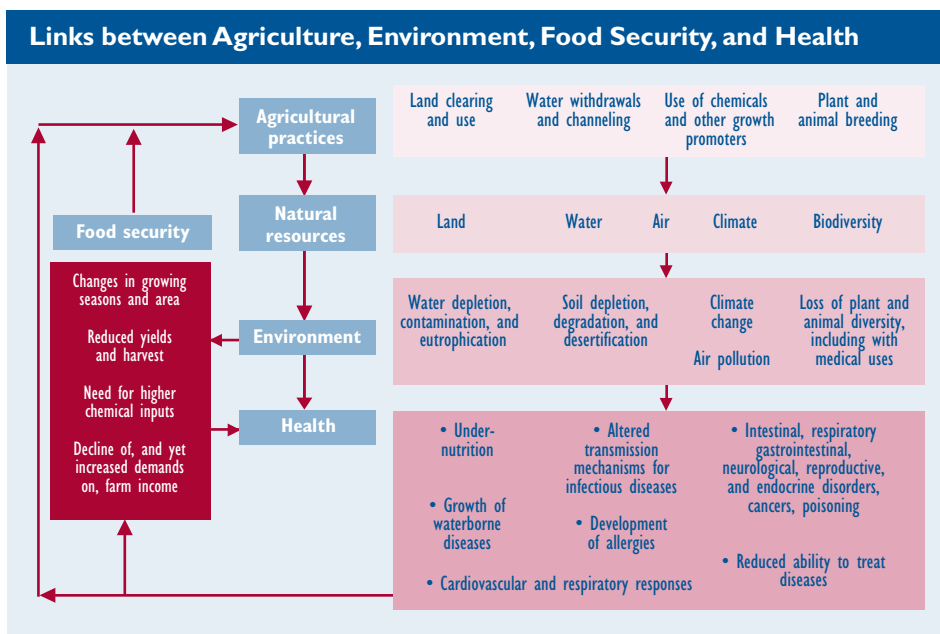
Links between Agriculture, Environment, Food Security, and Health

Agricultural practices

Land clearing and use

Water withdrawals and channeling

Use of chemicals and other growth promoters

Plant and animal breeding

Food security

Natural resources

Land

Water

Air

Climate

Biodiversity

Changes in growing seasons and area

Reduced yields and harvest

Need for higher chemical inputs

Decline of, and yet increased demands on, farm income

Environment

Water depletion, contamination, and eutrophication

Soil depletion, degradation, and desertification

Climate change

Air pollution

Loss of plant and animal diversity, including with medical uses

Health

• Under-nutrition

• Altered transmission mechanisms for infectious diseases

• Intestinal, respiratory gastrointestinal, neurological, reproductive, and endocrine disorders, cancers, poisoning

• Growth of waterborne diseases

• Development of allergies

• Reduced ability to treat diseases

• Cardiovascular and respiratory responses